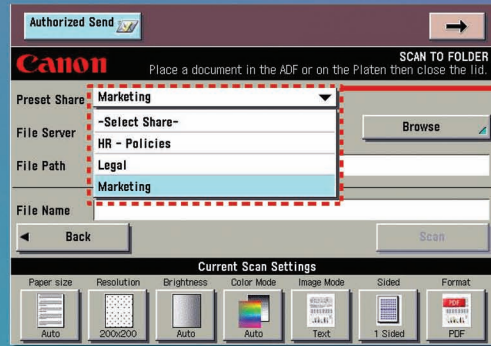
Authorized Send

Canon

SCAN TO FOLDER

Place a document in the ADF or on the Platen then close the lid.

Preset Share Marketing

-Select Share-

HR - Policies

Legal

Marketing

File Server

Browse

File Path

File Name

◄ Back

Scan

Current Scan Settings

| Paper size | Resolution | Brightness | Color Mode | Image Mode | Sided | Format |
|---|---|---|---|---|---|---|
| Auto | 200x200 | Auto | Auto | Text | 1 Sided | PDF |